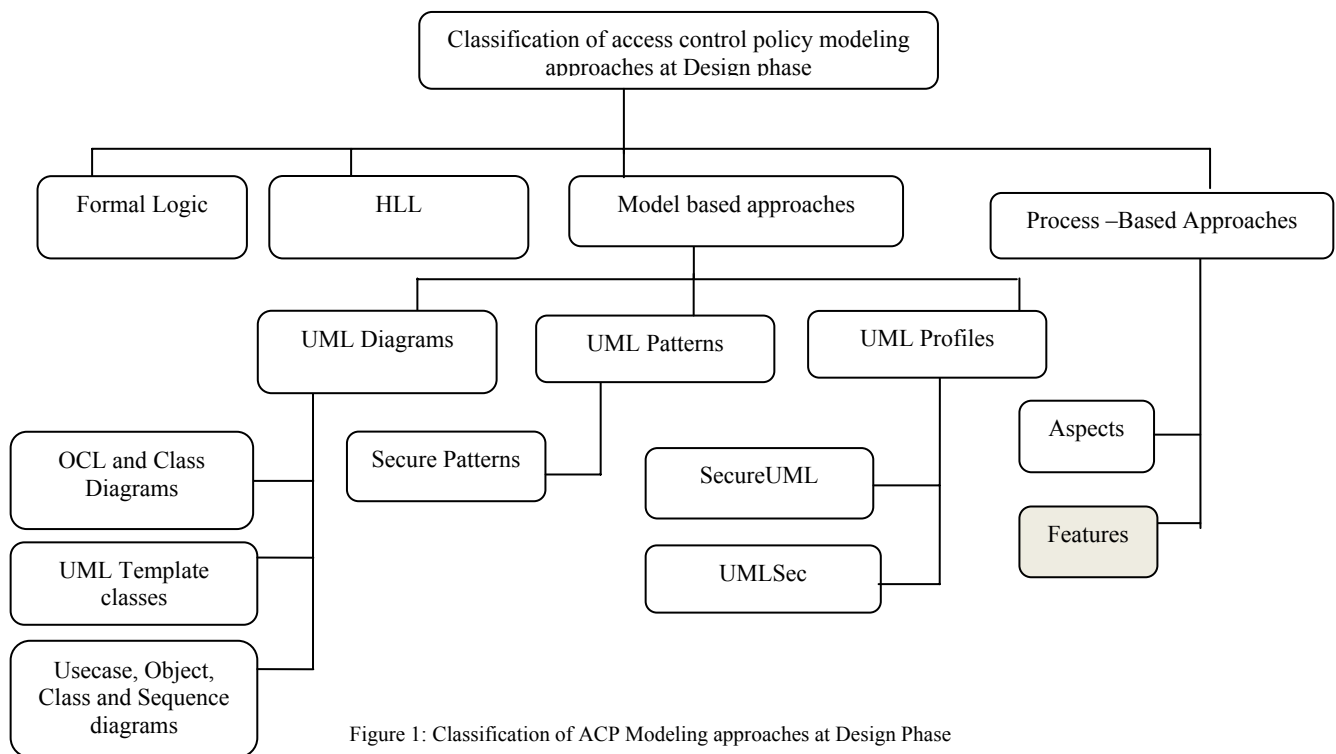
Classification of access control policy modeling approaches at Design phase

Formal Logic

HLL

Model based approaches

Process –Based Approaches

UML Diagrams

UML Patterns

UML Profiles

Aspects

OCL and Class Diagrams

Secure Patterns

SecureUML

Features

UML Template classes

UMLSec

Usecase, Object, Class and Sequence diagrams

Figure 1: Classification of ACP Modeling approaches at Design Phase